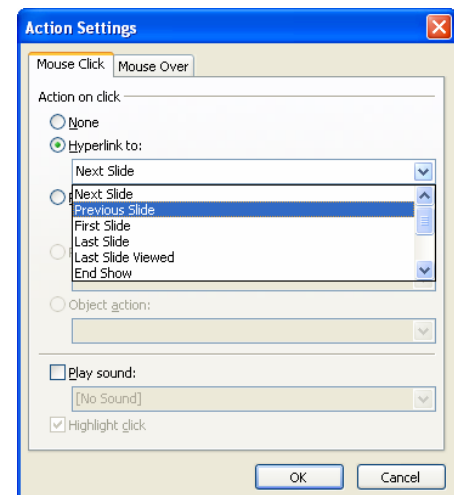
Action Settings

Mouse Click | Mouse Over

Action on click

None

Hyperlink to:

Next Slide

Next Slide
Previous Slide
First Slide
Last Slide
Last Slide Viewed
End Show

Object action:

Play sound:

[No Sound]

Highlight click

OK

Cancel